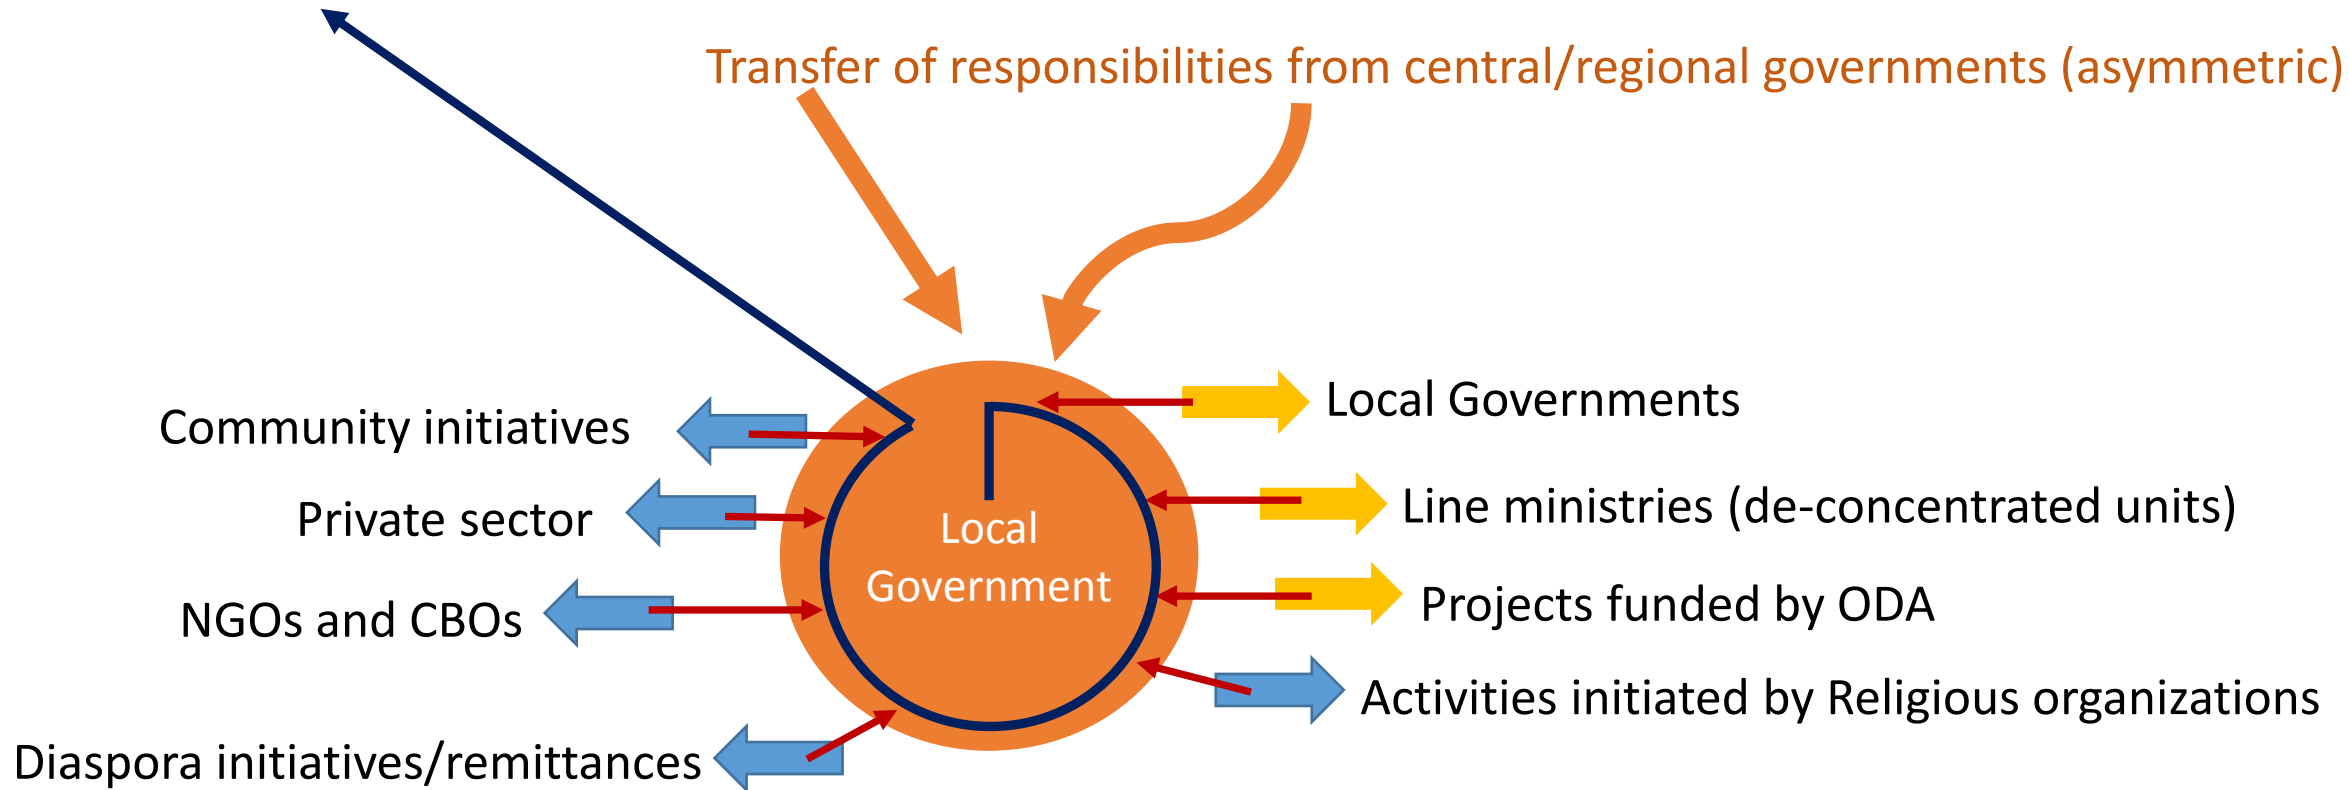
Transfer of responsibilities from central/regional governments (asymmetric)

Community initiatives

Private sector

NGOs and CBOs

Diaspora initiatives/remittances

Local Government

Local Governments

Line ministries (de-concentrated units)

Projects funded by ODA

Activities initiated by Religious organizations